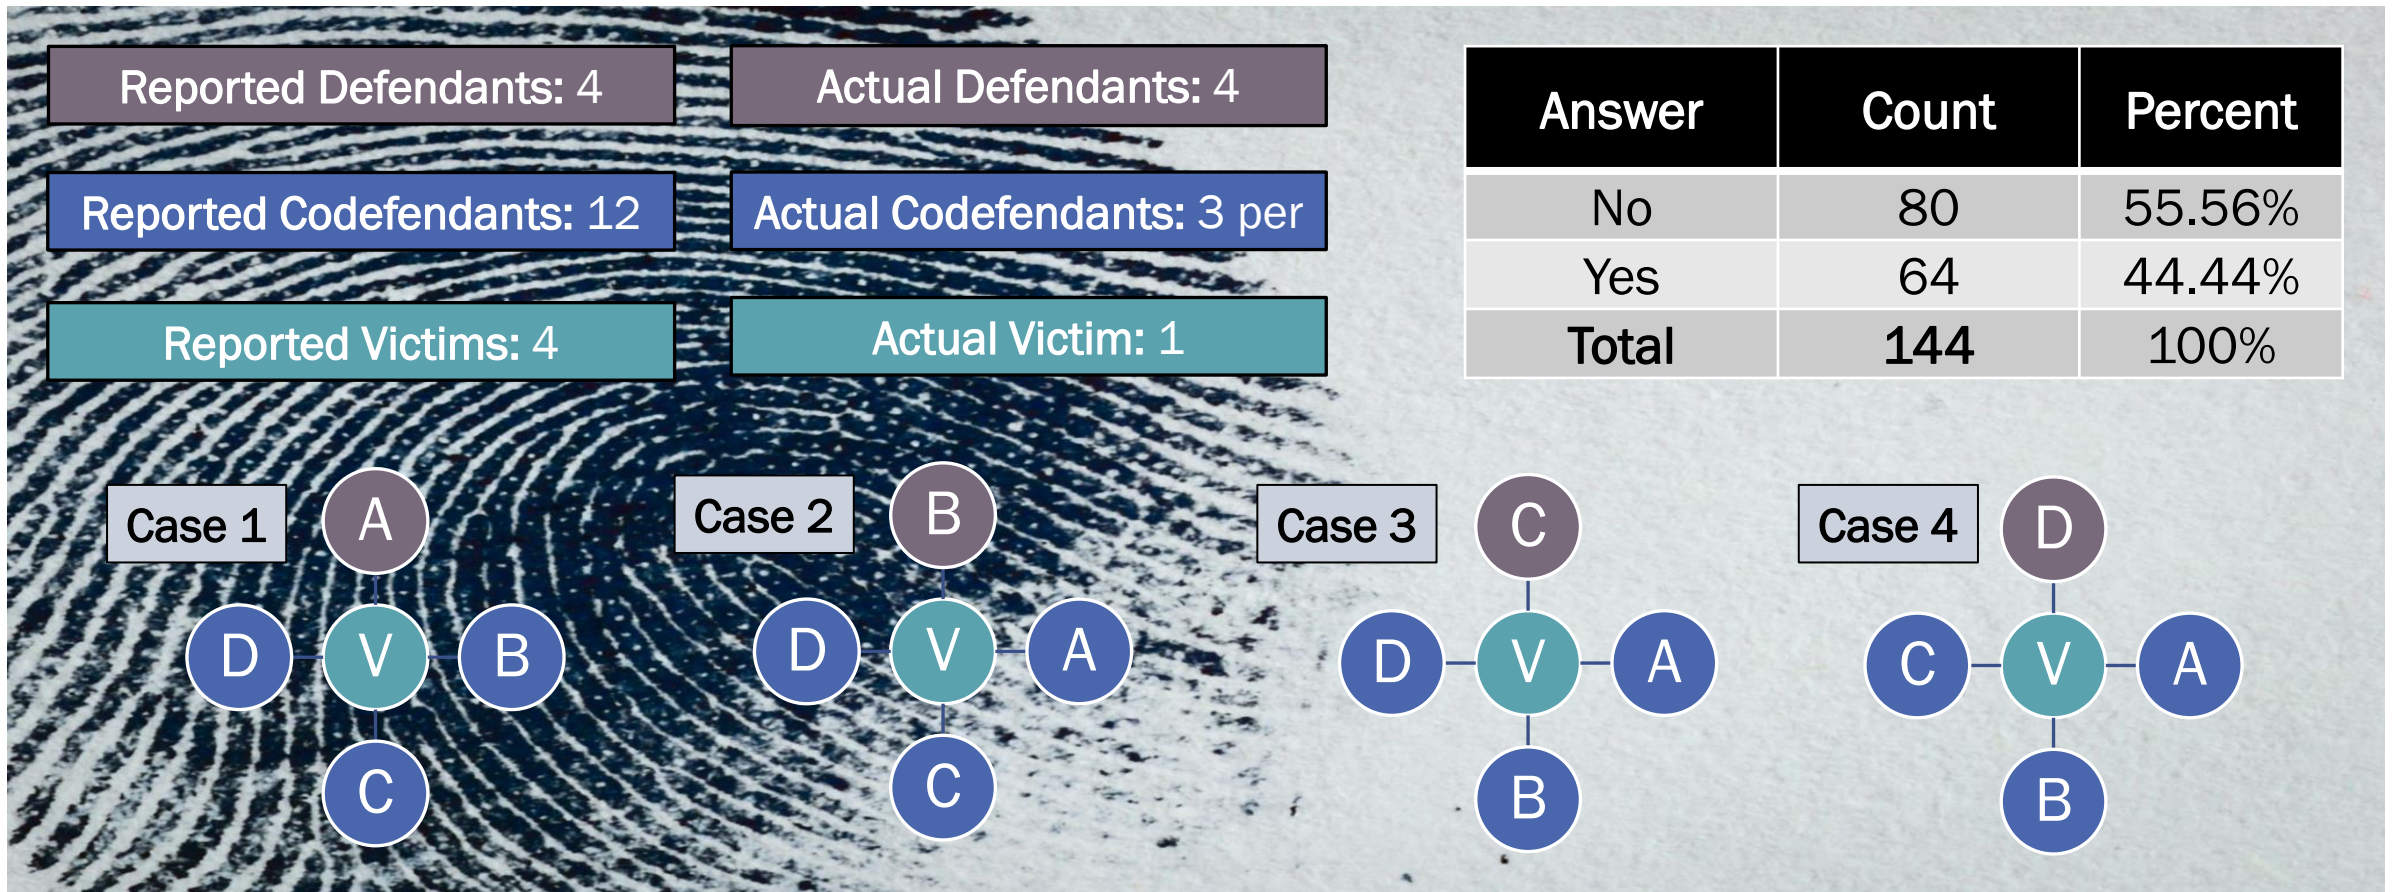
Reported Defendants: 4

Actual Defendants: 4

Reported Codefendants: 12

Actual Codefendants: 3 per

Reported Victims: 4

Actual Victim: 1

| Answer | Count | Percent |
|---|---|---|
| No | 80 | 55.56% |
| Yes | 64 | 44.44% |
| Total | 144 | 100% |

Case 1
A
D V B
C

Case 2
B
D V A
C

Case 3
C
D V A
B

Case 4
D
C V A
B